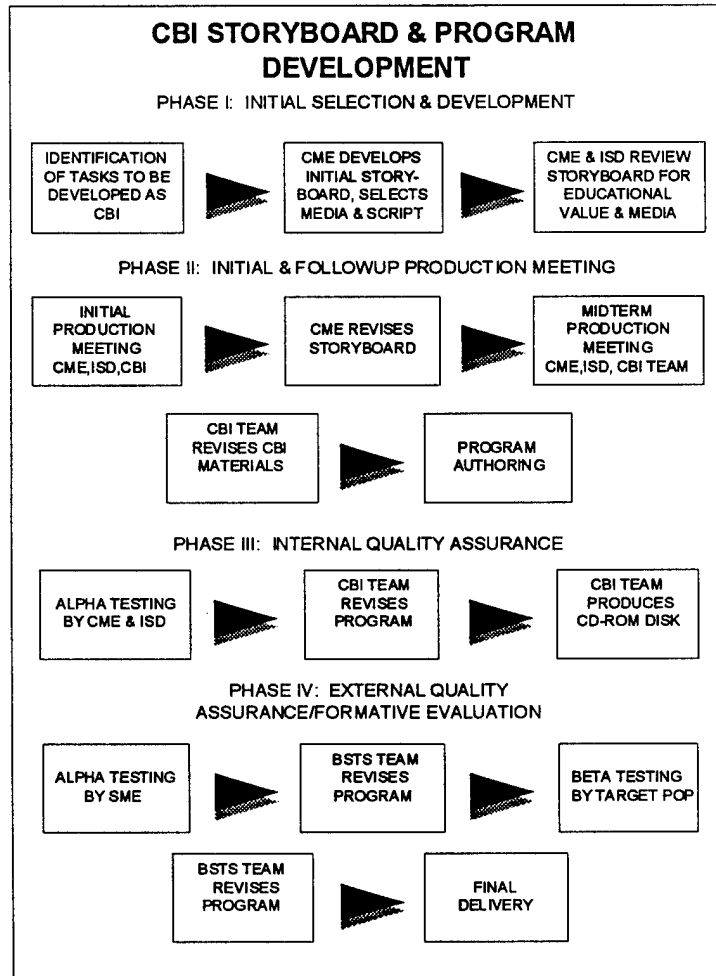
CBI STORYBOARD & PROGRAM DEVELOPMENT

PHASE I: INITIAL SELECTION & DEVELOPMENT

IDENTIFICATION OF TASKS TO BE DEVELOPED AS CBI

CME DEVELOPS INITIAL STORYBOARD, SELECTS MEDIA & SCRIPT

CME & ISD REVIEW STORYBOARD FOR EDUCATIONAL VALUE & MEDIA

PHASE II: INITIAL & FOLLOWUP PRODUCTION MEETING

INITIAL PRODUCTION MEETING CME,ISD,CBI

CME REVISES STORYBOARD

MIDTERM PRODUCTION MEETING CME,ISD, CBI TEAM

CBI TEAM REVISES CBI MATERIALS

PROGRAM AUTHORING

PHASE III: INTERNAL QUALITY ASSURANCE

ALPHA TESTING BY CME & ISD

CBI TEAM REVISES PROGRAM

CBI TEAM PRODUCES CD-ROM DISK

PHASE IV: EXTERNAL QUALITY ASSURANCE/FORMATIVE EVALUATION

ALPHA TESTING BY SME

BSTS TEAM REVISES PROGRAM

BETA TESTING BY TARGET POP

BSTS TEAM REVISES PROGRAM

FINAL DELIVERY